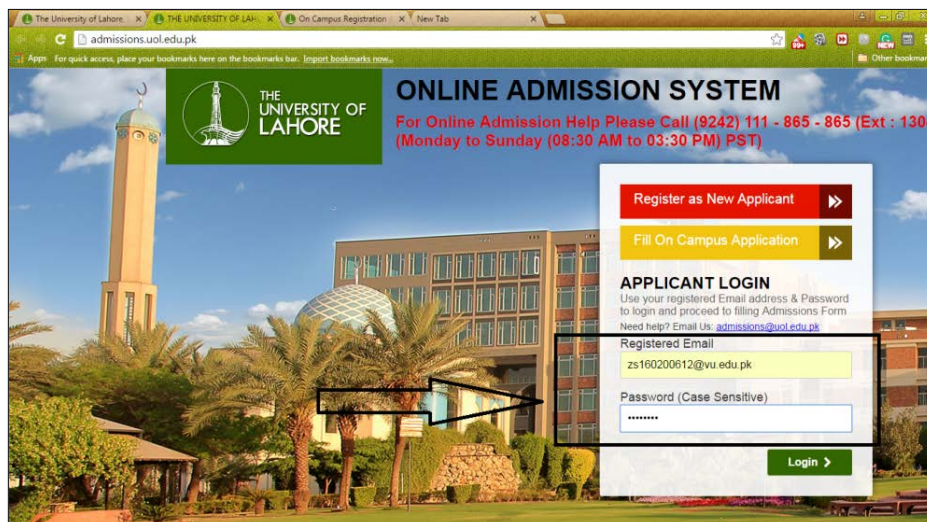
The University of Lahore ×
THE UNIVERSITY OF LAH ×
On Campus Registration ×
New Tab ×

admissions.uol.edu.pk

Apps For quick access, place your bookmarks here on the bookmarks bar. Import bookmarks now...
Other bookmar

THE UNIVERSITY OF LAHORE

ONLINE ADMISSION SYSTEM

For Online Admission Help Please Call (9242) 111 - 865 - 865 (Ext : 130
(Monday to Sunday (08:30 AM to 03:30 PM) PST)

Register as New Applicant

Fill On Campus Application

APPLICANT LOGIN

Use your registered Email address & Password to login and proceed to filling Admissions Form

Need help? Email Us: admissions@uol.edu.pk

Registered Email

zs160200612@vu.edu.pk

Password (Case Sensitive)

••••••••

Login